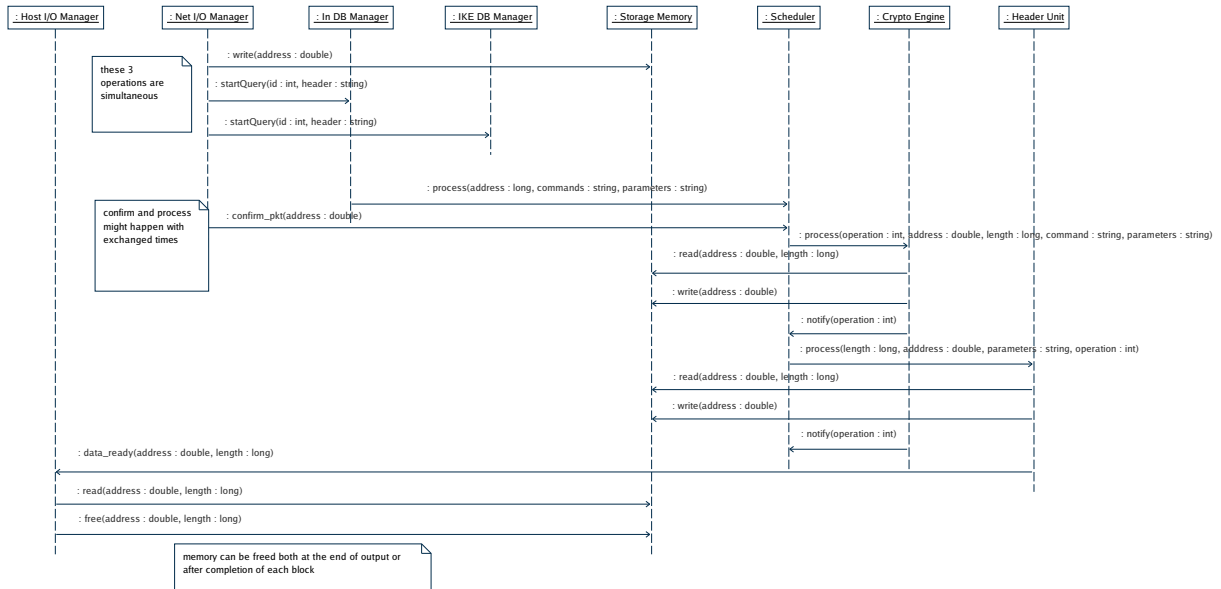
: Host I/O Manager

: Net I/O Manager

: In DB Manager

: IKE DB Manager

: Storage Memory

: Scheduler

: Crypto Engine

: Header Unit

: write(address : double)

these 3 operations are simultaneous

: startQuery(id : int, header : string)

: startQuery(id : int, header : string)

: process(address : long, commands : string, parameters : string)

confirm and process might happen with exchanged times

: confirm_pkt(address : double)

: process(operation : int, address : double, length : long, command : string, parameters : string)

: read(address : double, length : long)

: write(address : double)

: notify(operation : int)

: process(length : long, adddress : double, parameters : string, operation : int)

: read(address : double, length : long)

: write(address : double)

: notify(operation : int)

: data_ready(address : double, length : long)

: read(address : double, length : long)

: free(address : double, length : long)

memory can be freed both at the end of output or after completion of each block